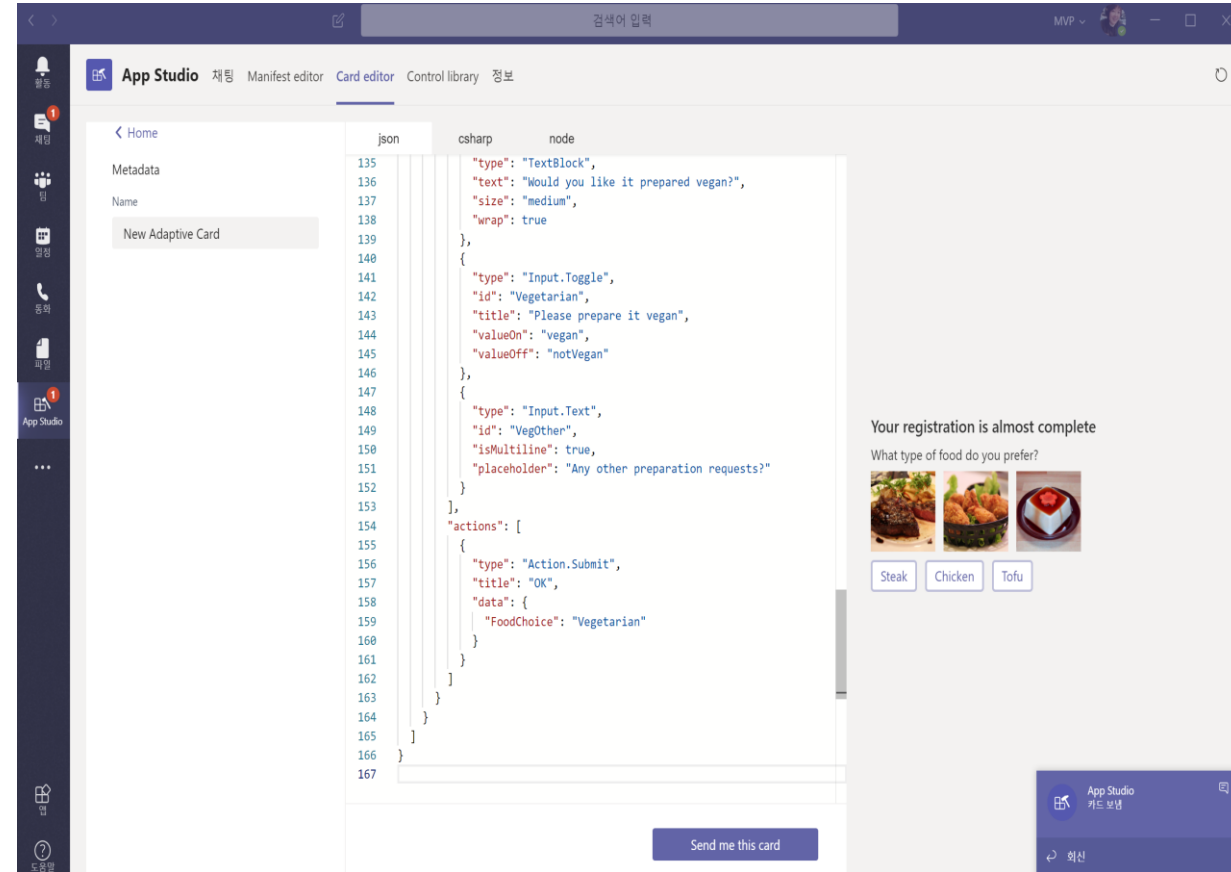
검색어 입력

MVP

활동
1
채팅
팀
일정
통화
파일
1
App Studio
...
앱
도움말

App Studio 채팅 Manifest editor Card editor Control library 정보

< Home

Metadata

Name

New Adaptive Card

json csharp node

135 "type": "TextBlock",
136 "text": "Would you like it prepared vegan?",
137 "size": "medium",
138 "wrap": true
139 },
140 {
141 "type": "Input.Toggle",
142 "id": "Vegetarian",
143 "title": "Please prepare it vegan",
144 "valueOn": "vegan",
145 "valueOff": "notVegan"
146 },
147 {
148 "type": "Input.Text",
149 "id": "VegOther",
150 "isMultiline": true,
151 "placeholder": "Any other preparation requests?"
152 }
153 ],
154 "actions": [
155 {
156 "type": "Action.Submit",
157 "title": "OK",
158 "data": {
159 "FoodChoice": "Vegetarian"
160 }
161 }
162 ]
163 }
164 }
165 ]
166 }
167

Send me this card

Your registration is almost complete

What type of food do you prefer?

Steak Chicken Tofu

App Studio
카드 보냄

회신